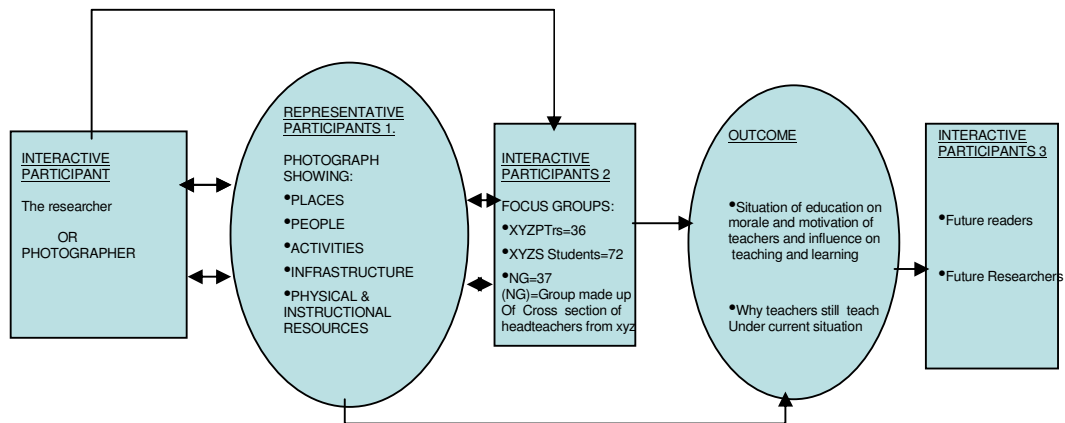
INTERACTIVE PARTICIPANT

The researcher

OR PHOTOGRAPHER

REPRESENTATIVE PARTICIPANTS 1.

PHOTOGRAPH SHOWING:

•PLACES

•PEOPLE

•ACTIVITIES

•INFRASTRUCTURE

•PHYSICAL & INSTRUCTIONAL RESOURCES

INTERACTIVE PARTICIPANTS 2

FOCUS GROUPS:

•XYZPTrs=36

•XYZS Students=72

•NG=37 (NG)=Group made up Of Cross section of headteachers from xyz

OUTCOME

•Situation of education on morale and motivation of teachers and influence on teaching and learning

•Why teachers still teach Under current situation

INTERACTIVE PARTICIPANTS 3

•Future readers

•Future Researchers